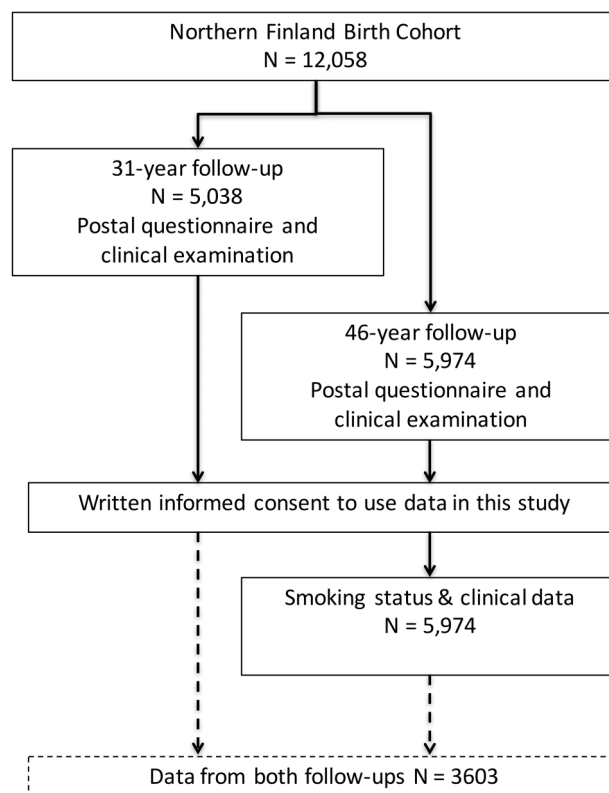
Northern Finland Birth Cohort
N = 12,058

31-year follow-up
N = 5,038
Postal questionnaire and clinical examination

46-year follow-up
N = 5,974
Postal questionnaire and clinical examination

Written informed consent to use data in this study

Smoking status & clinical data
N = 5,974

Data from both follow-ups N = 3603